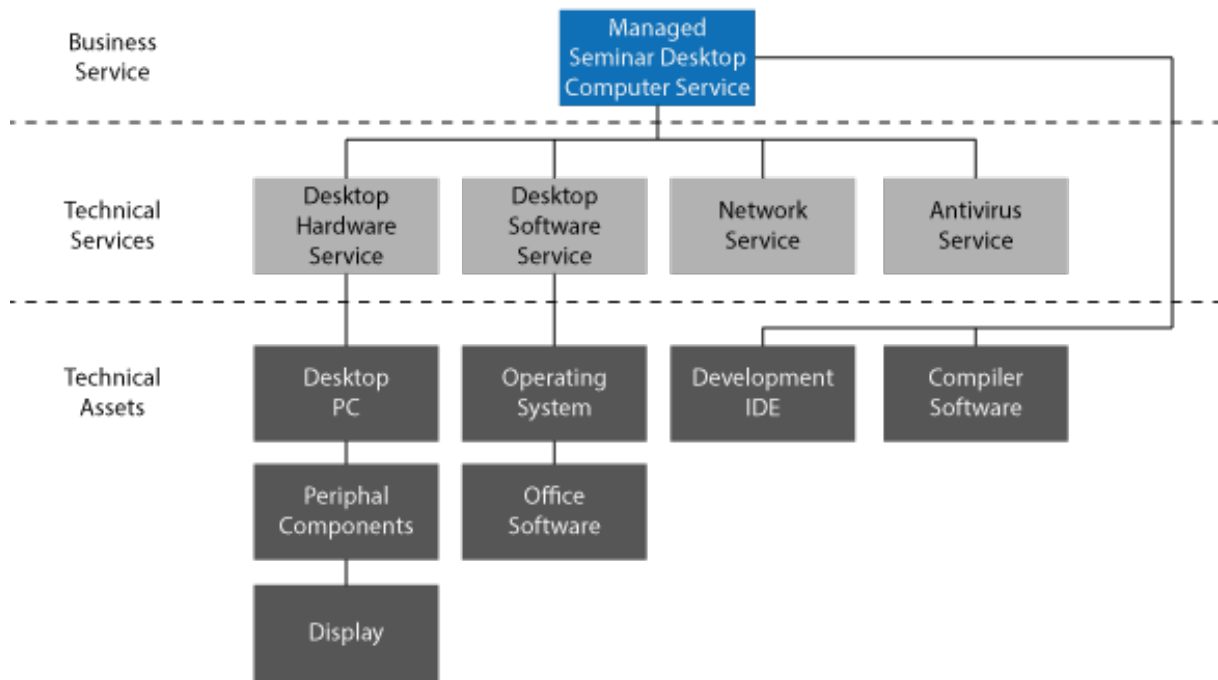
Business Service

Managed Seminar Desktop Computer Service

Technical Services

Desktop Hardware Service

Desktop Software Service

Network Service

Antivirus Service

Technical Assets

Desktop PC

Operating System

Development IDE

Compiler Software

Periphal Components

Office Software

Display